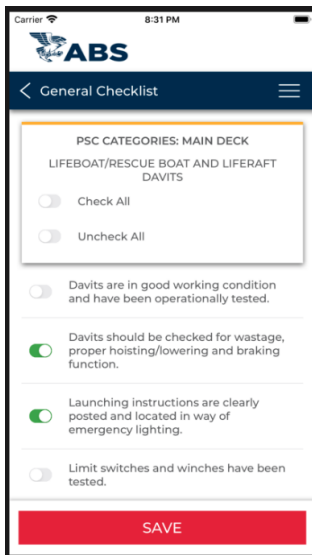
Carrier
8:31 PM

ABS

General Checklist

PSC CATEGORIES: MAIN DECK

LIFEBOAT/RESCUE BOAT AND LIFERAFT DAVITS

Check All

Uncheck All

Davits are in good working condition and have been operationally tested.

Davits should be checked for wastage, proper hoisting/lowering and braking function.

Launching instructions are clearly posted and located in way of emergency lighting.

Limit switches and winches have been tested.

SAVE